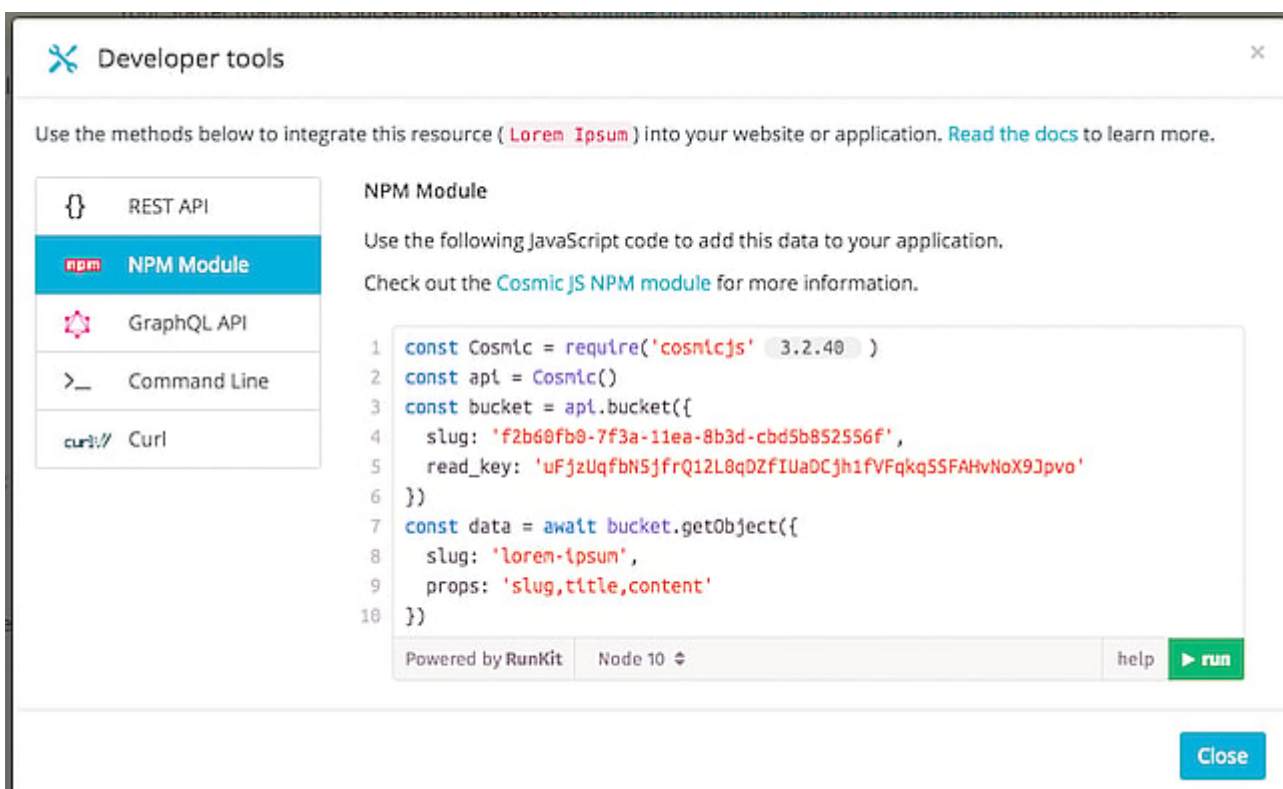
Developer tools

×

Use the methods below to integrate this resource ( Lorem Ipsum ) into your website or application. Read the docs to learn more.

{} REST API
npm NPM Module
GraphQL API
>_ Command Line
curl:// Curl

NPM Module

Use the following JavaScript code to add this data to your application.

Check out the Cosmic JS NPM module for more information.

1 const Cosmic = require('cosmicjs' 3.2.40 )
2 const api = Cosmic()
3 const bucket = api.bucket({
4 slug: 'f2b60fb0-7f3a-11ea-8b3d-cbd5b852556f',
5 read_key: 'uFjzUqfbN5jfrQ12L0qDZfIUaDCjh1fVFqkq5SFAHvNoX9Jpvo'
6 })
7 const data = await bucket.getObject({
8 slug: 'lorem-ipsum',
9 props: 'slug,title,content'
10 })

Powered by RunKit Node 10 help ▶ run

Close